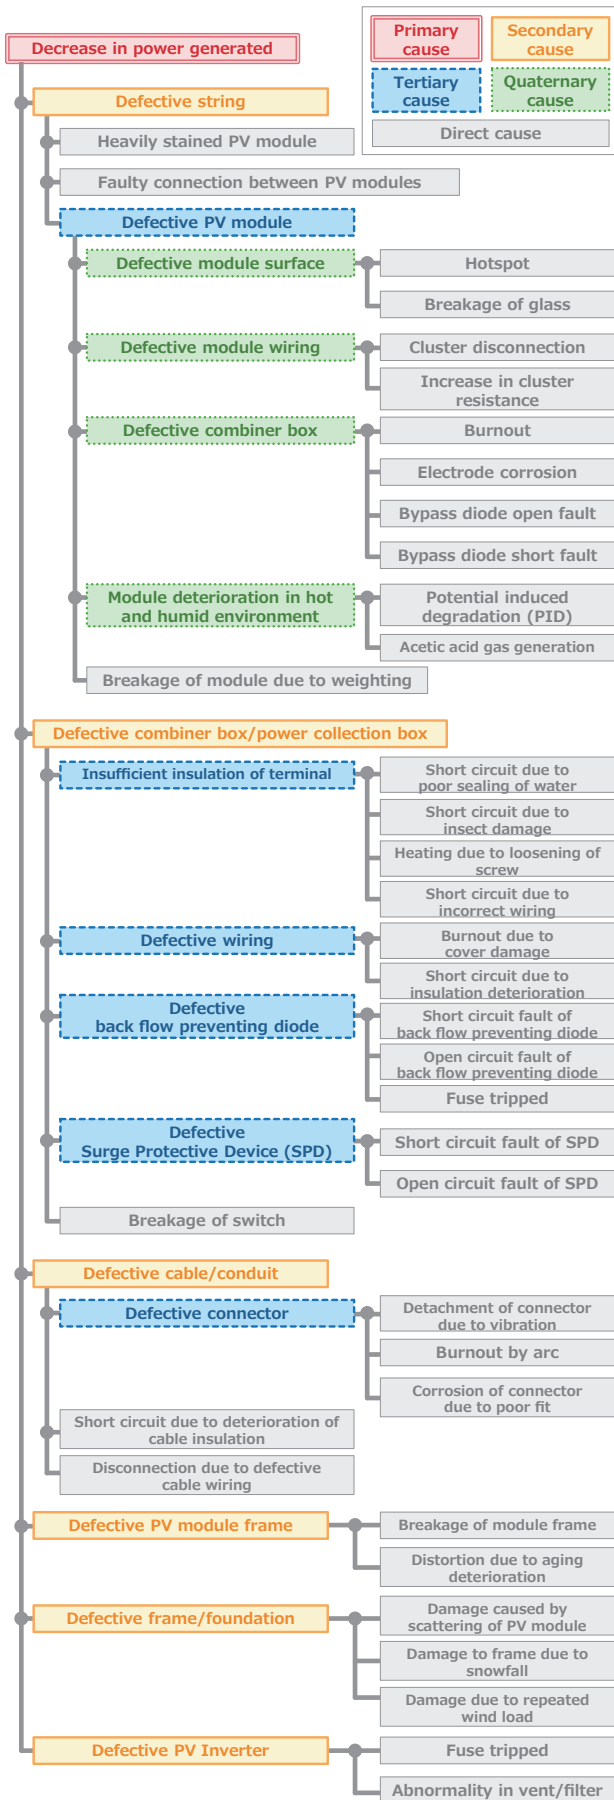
Primary cause
Secondary cause
Tertiary cause
Quaternary cause
Direct cause

Decrease in power generated

Defective string
Heavily stained PV module
Faulty connection between PV modules
Defective PV module
Defective module surface
Hotspot
Breakage of glass
Defective module wiring
Cluster disconnection
Increase in cluster resistance
Defective combiner box
Burnout
Electrode corrosion
Bypass diode open fault
Bypass diode short fault
Module deterioration in hot and humid environment
Potential induced degradation (PID)
Acetic acid gas generation
Breakage of module due to weighting

Defective combiner box/power collection box
Insufficient insulation of terminal
Short circuit due to poor sealing of water
Short circuit due to insect damage
Heating due to loosening of screw
Short circuit due to incorrect wiring
Defective wiring
Burnout due to cover damage
Short circuit due to insulation deterioration
Defective back flow preventing diode
Short circuit fault of back flow preventing diode
Open circuit fault of back flow preventing diode
Fuse tripped
Defective Surge Protective Device (SPD)
Short circuit fault of SPD
Open circuit fault of SPD
Breakage of switch

Defective cable/conduit
Defective connector
Detachment of connector due to vibration
Burnout by arc
Corrosion of connector due to poor fit
Short circuit due to deterioration of cable insulation
Disconnection due to defective cable wiring

Defective PV module frame
Breakage of module frame
Distortion due to aging deterioration

Defective frame/foundation
Damage caused by scattering of PV module
Damage to frame due to snowfall
Damage due to repeated wind load

Defective PV Inverter
Fuse tripped
Abnormality in vent/filter